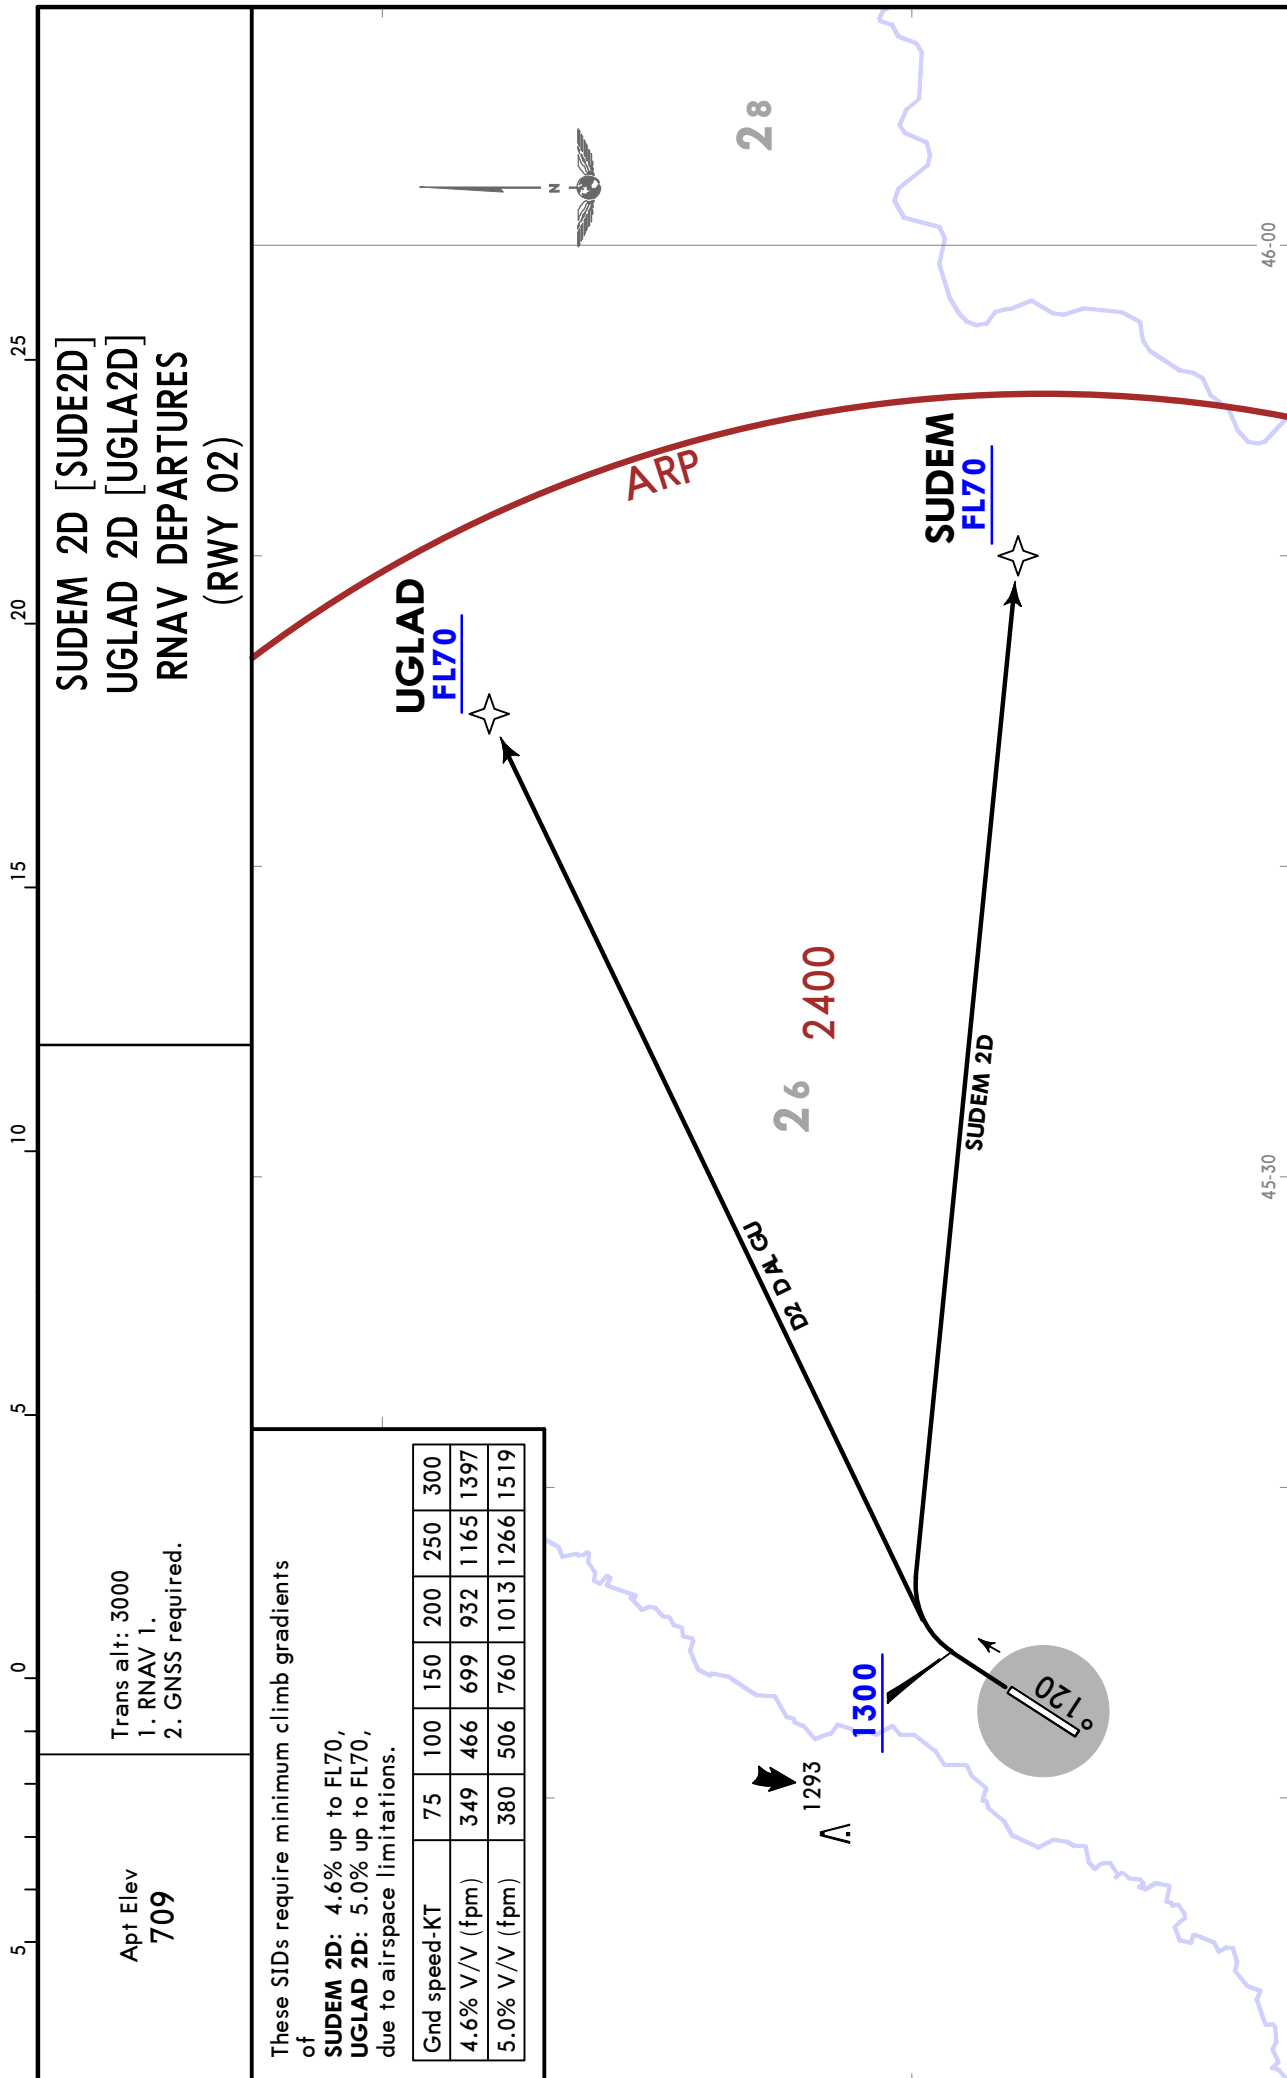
SUDEM 2D [SUDE2D]
UGLAD 2D [UGLA2D]
RNAV DEPARTURES
(RWY 02)

Apt Elev
709

Trans alt: 3000
1. RNAV 1.
2. GNSS required.

These SIDs require minimum climb gradients of
**SUDEM 2D**: 4.6% up to FL70,
**UGLAD 2D**: 5.0% up to FL70,
due to airspace limitations.

| Gnd speed-KT | 75 | 100 | 150 | 200 | 250 | 300 |
|---|---|---|---|---|---|---|
| 4.6% V/V (fpm) | 349 | 466 | 699 | 932 | 1165 | 1397 |
| 5.0% V/V (fpm) | 380 | 506 | 760 | 1013 | 1266 | 1519 |

UGLAD
FL70

SUDEM
FL70

ARP

2400

28

26

UGLAD 2D

SUDEM 2D

1300

1293

020°

N

46-00

45-30

5
0
5
10
15
20
25